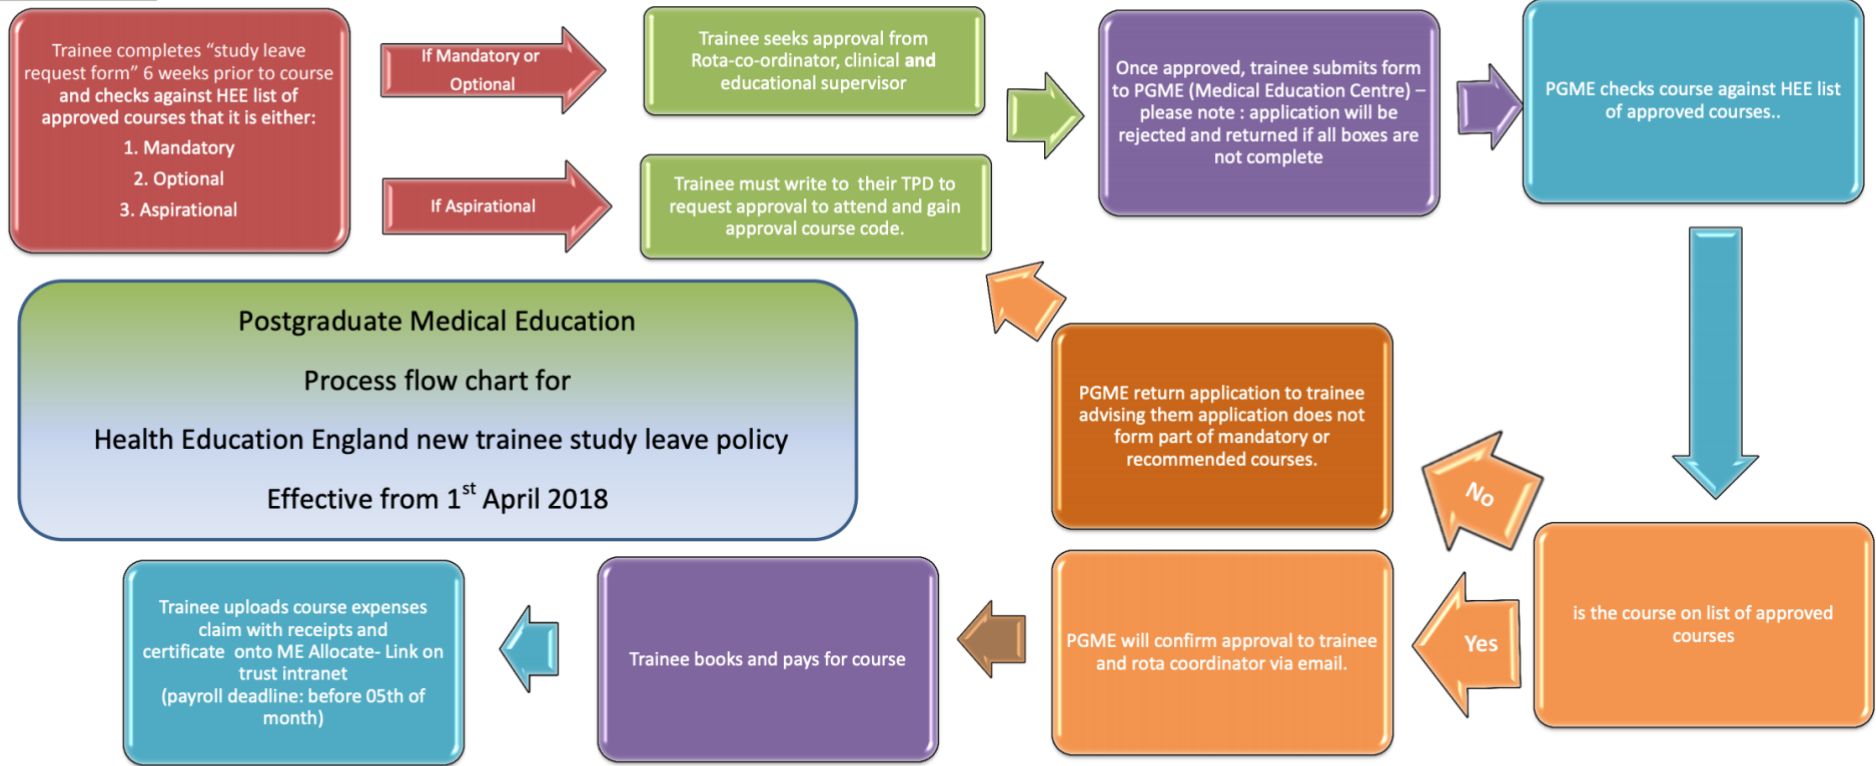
Trainee completes "study leave request form" 6 weeks prior to course and checks against HEE list of approved courses that it is either:

1. Mandatory

2. Optional

3. Aspirational

If Mandatory or Optional

If Aspirational

Trainee seeks approval from Rota-co-ordinator, clinical and educational supervisor

Trainee must write to their TPD to request approval to attend and gain approval course code.

Once approved, trainee submits form to PGME (Medical Education Centre) – please note : application will be rejected and returned if all boxes are not complete

PGME checks course against HEE list of approved courses..

Postgraduate Medical Education

Process flow chart for

Health Education England new trainee study leave policy

Effective from 1$^{st}$ April 2018

PGME return application to trainee advising them application does not form part of mandatory or recommended courses.

No

Yes

is the course on list of approved courses

PGME will confirm approval to trainee and rota coordinator via email.

Trainee books and pays for course

Trainee uploads course expenses claim with receipts and certificate onto ME Allocate- Link on trust intranet (payroll deadline: before 05th of month)